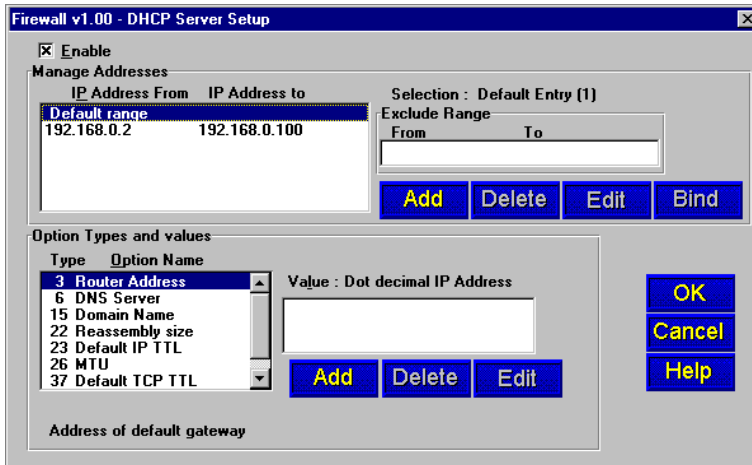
Firewall v1.00 - DHCP Server Setup

☒ Enable

Manage Addresses

IP Address From IP Address to

Default range
192.168.0.2 192.168.0.100

Selection : Default Entry (1)

Exclude Range

From To

Add Delete Edit Bind

Option Types and values

Type Option Name

3 Router Address
6 DNS Server
15 Domain Name
22 Reassembly size
23 Default IP TTL
26 MTU
37 Default TCP TTL

Value : Dot decimal IP Address

Add Delete Edit

OK

Cancel

Help

Address of default gateway